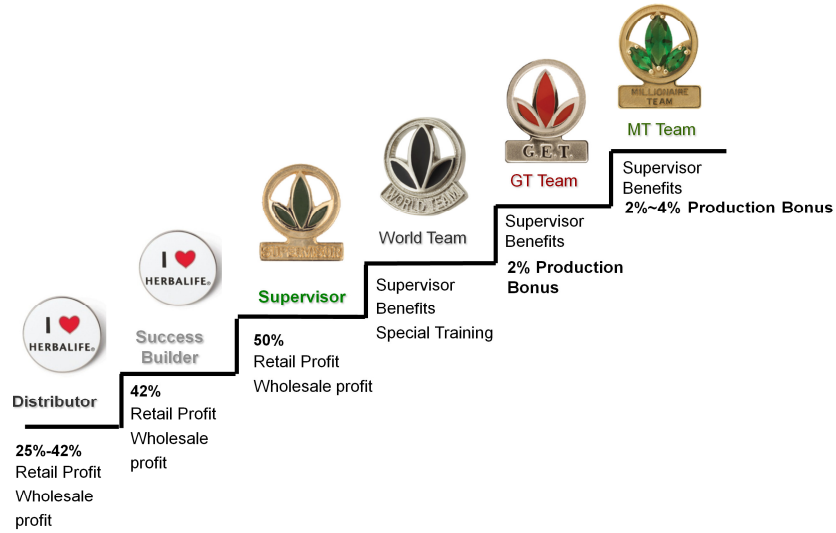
I ❤ HERBALIFE

Distributor

25%-42%
Retail Profit
Wholesale profit

I ❤ HERBALIFE

Success Builder

42%
Retail Profit
Wholesale profit

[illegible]

Supervisor

50%
Retail Profit
Wholesale profit

WORLD TEAM

World Team

Supervisor
Benefits
Special Training

G.E.T.

GT Team

Supervisor
Benefits

2% Production Bonus

MILLIONAIRE TEAM

MT Team

Supervisor
Benefits

2%~4% Production Bonus